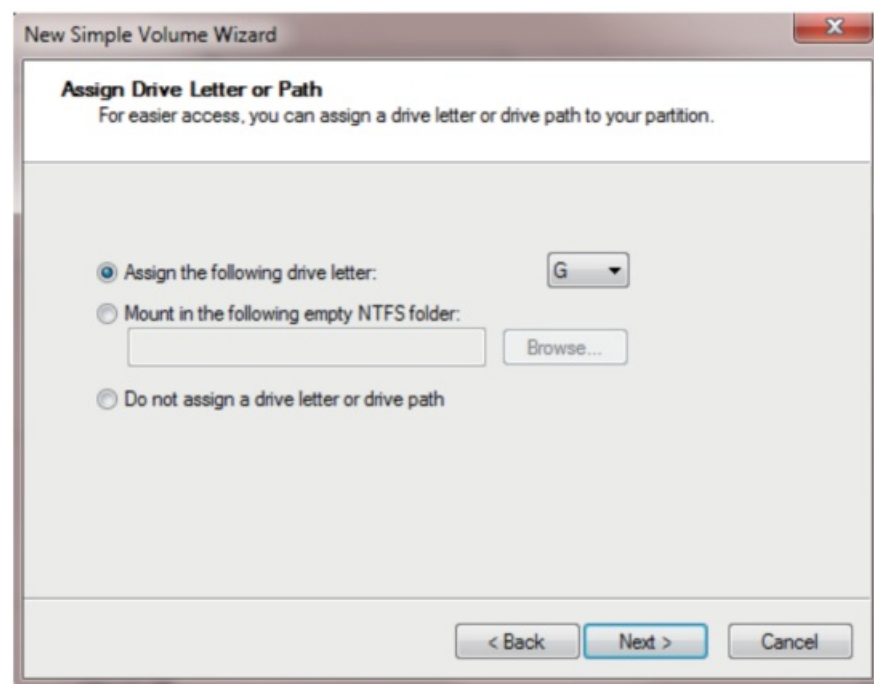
New Simple Volume Wizard

Assign Drive Letter or Path
For easier access, you can assign a drive letter or drive path to your partition.

Assign the following drive letter: G

Mount in the following empty NTFS folder:

Browse...

Do not assign a drive letter or drive path

< Back Next > Cancel